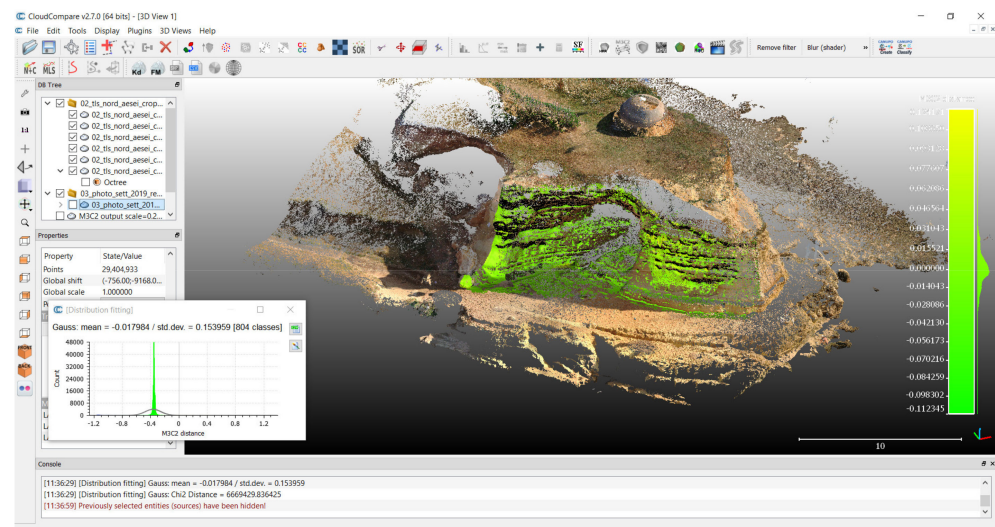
CloudCompare v2.7.0 [64 bits] - [3D View 1]
File Edit Tools Display Plugins 3D Views Help

SOR SF Remove filter Blur (shader) CANUPO Train CANUPO Classify

N+C MLS Kd PM

DB Tree
02_tls_nord_aesei_crop...
02_tls_nord_aesei_c...
02_tls_nord_aesei_c...
02_tls_nord_aesei_c...
02_tls_nord_aesei_c...
02_tls_nord_aesei_c...
02_tls_nord_aesei_c...
02_tls_nord_aesei_c...
Octree
03_photo_sett_2019_re...
03_photo_sett_201...
M3C2 output scale=0.2...

Properties
| Property | State/Value |
|---|---|
| Points | 29,404,933 |
| Global shift | (-756.00;-9168.0... |
| Global scale | 1.000000 |

[Distribution fitting]
Gauss: mean = -0.017984 / std.dev. = 0.153959 [804 classes]
48000
40000
32000
24000
16000
8000
0
Count
-1.2 -0.8 -0.4 0 0.4 0.8 1.2
M3C2 distance

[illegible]
0.1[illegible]
0.0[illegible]
0.077667
0.062086
0.046564
0.031043
0.015521
0.000000
-0.014043
-0.028086
-0.042130
-0.056173
-0.070216
-0.084259
-0.098302
-0.112345

10

Console
[11:36:29] [Distribution fitting] Gauss: mean = -0.017984 / std.dev. = 0.153959
[11:36:29] [Distribution fitting] Gauss: Chi2 Distance = 6669429.836425
[11:36:59] Previously selected entities (sources) have been hidden!